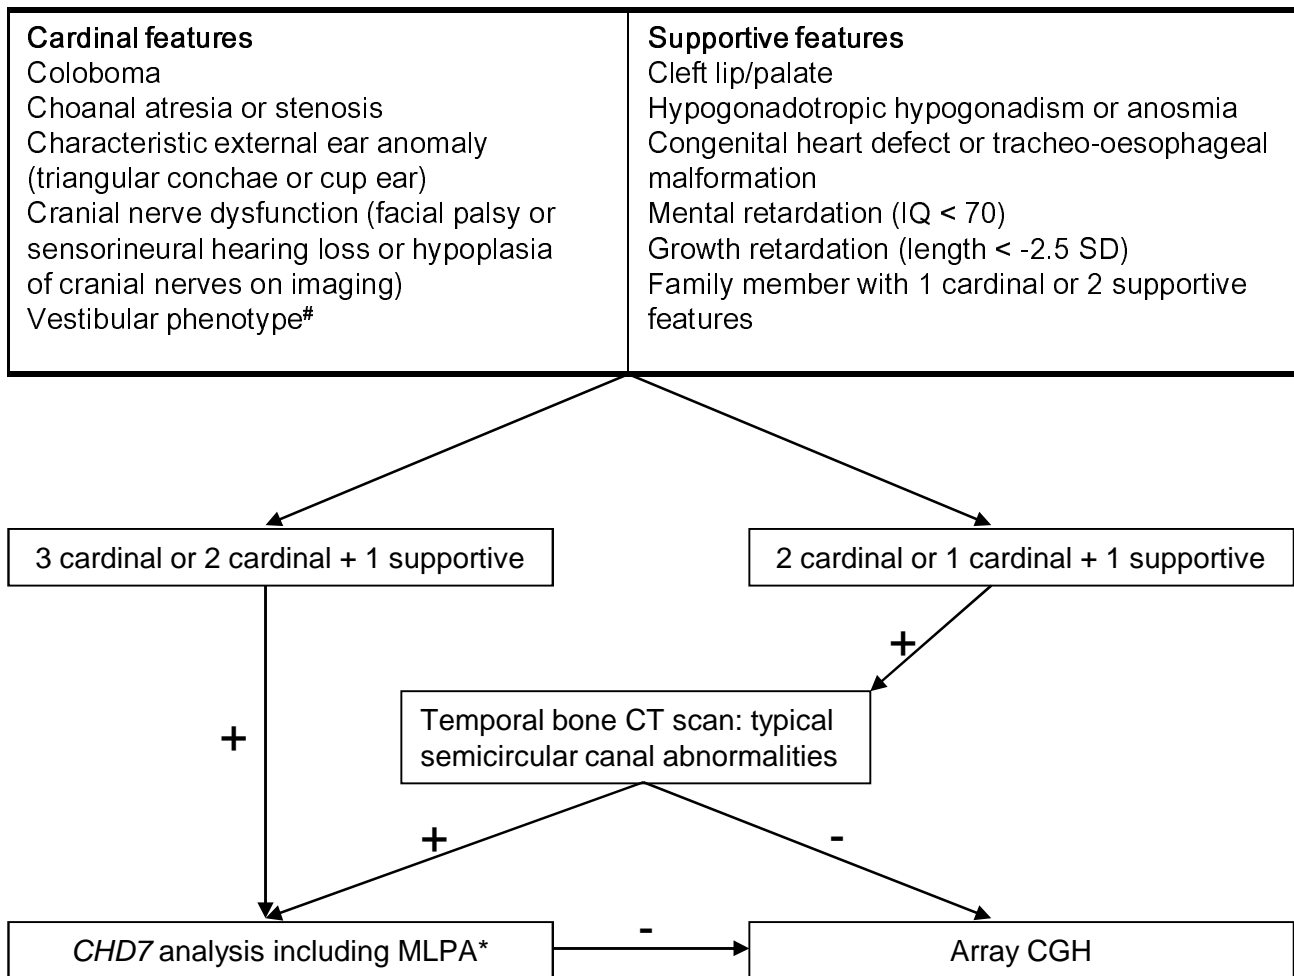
| Cardinal features<br>Coloboma<br>Choanal atresia or stenosis<br>Characteristic external ear anomaly (triangular conchae or cup ear)<br>Cranial nerve dysfunction (facial palsy or sensorineural hearing loss or hypoplasia of cranial nerves on imaging)<br>Vestibular phenotype$^{\#}$ | Supportive features<br>Cleft lip/palate<br>Hypogonadotropic hypogonadism or anosmia<br>Congenital heart defect or tracheo-oesophageal malformation<br>Mental retardation (IQ < 70)<br>Growth retardation (length < -2.5 SD)<br>Family member with 1 cardinal or 2 supportive features |
|---|---|

3 cardinal or 2 cardinal + 1 supportive

2 cardinal or 1 cardinal + 1 supportive

+

Temporal bone CT scan: typical semicircular canal abnormalities

+

+

-

CHD7 analysis including MLPA*

-

Array CGH